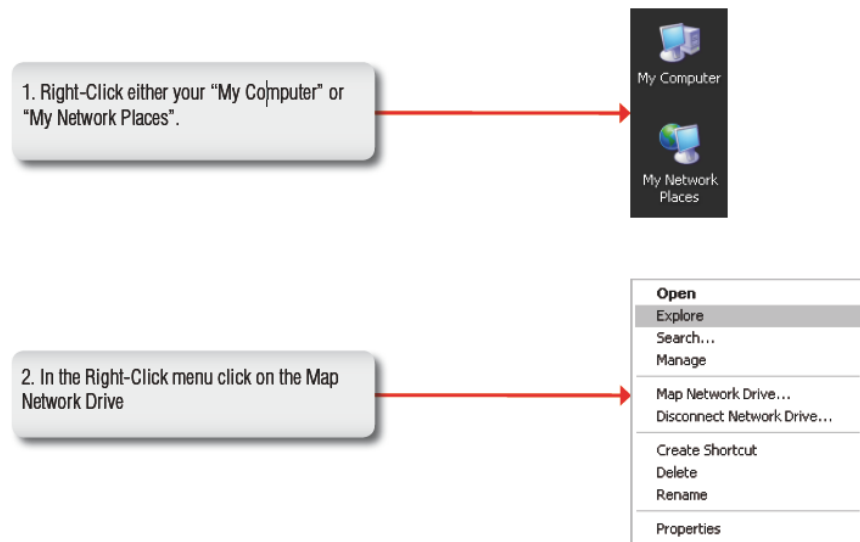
1. Right-Click either your “My Computer” or “My Network Places”.

My Computer

My Network Places

2. In the Right-Click menu click on the Map Network Drive

Open
Explore
Search...
Manage
Map Network Drive...
Disconnect Network Drive...
Create Shortcut
Delete
Rename
Properties